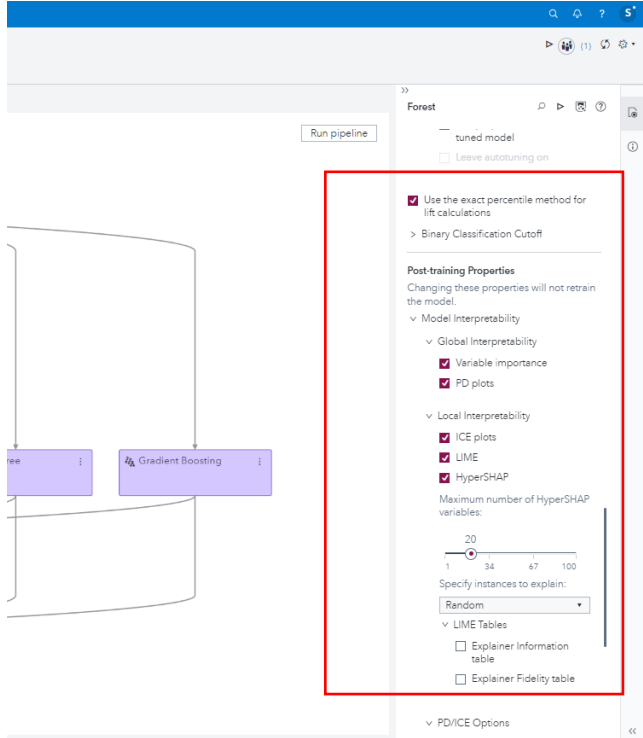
S

(1)

Run pipeline

ree

Gradient Boosting

Forest

tuned model

Leave autotuning on

Use the exact percentile method for lift calculations

> Binary Classification Cutoff

Post-training Properties

Changing these properties will not retrain the model.

Model Interpretability

Global Interpretability

Variable importance

PD plots

Local Interpretability

ICE plots

LIME

HyperSHAP

Maximum number of HyperSHAP variables:

20

1 34 67 100

Specify instances to explain:

Random

LIME Tables

Explainer Information table

Explainer Fidelity table

PD/ICE Options